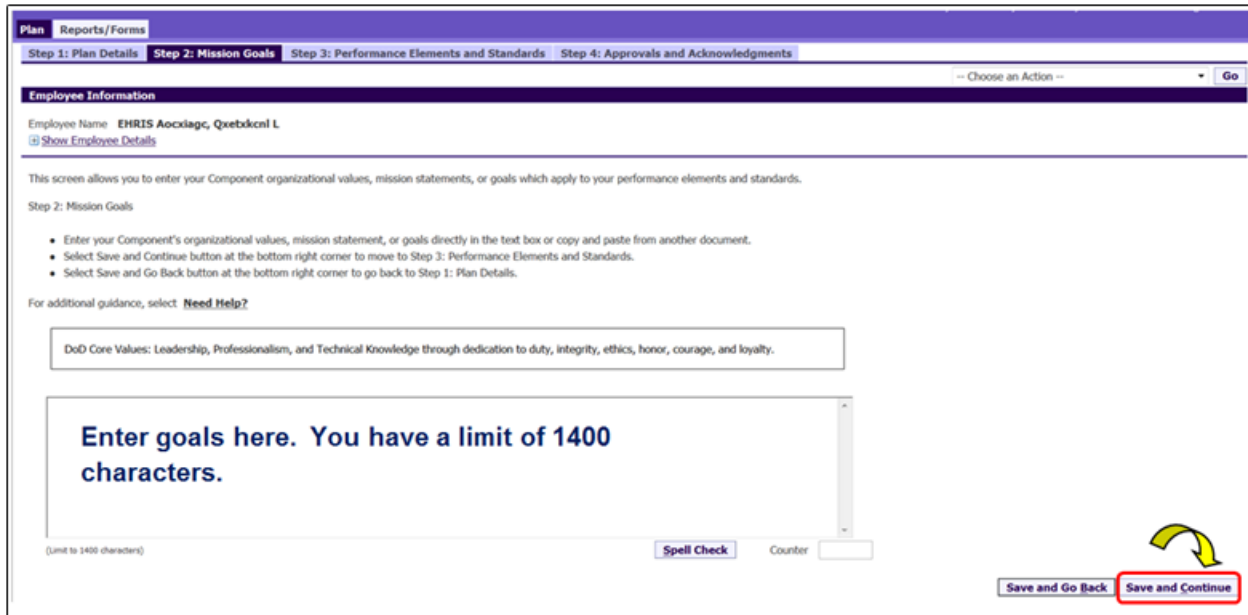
Plan Reports/Forms

Step 1: Plan Details Step 2: Mission Goals Step 3: Performance Elements and Standards Step 4: Approvals and Acknowledgments

-- Choose an Action -- Go

Employee Information

Employee Name EHRIS Aocxiagc, Qxetxkcnl L

Show Employee Details

This screen allows you to enter your Component organizational values, mission statements, or goals which apply to your performance elements and standards.

Step 2: Mission Goals

- Enter your Component's organizational values, mission statement, or goals directly in the text box or copy and paste from another document.
- Select Save and Continue button at the bottom right corner to move to Step 3: Performance Elements and Standards.
- Select Save and Go Back button at the bottom right corner to go back to Step 1: Plan Details.

For additional guidance, select Need Help?

DoD Core Values: Leadership, Professionalism, and Technical Knowledge through dedication to duty, integrity, ethics, honor, courage, and loyalty.

Enter goals here. You have a limit of 1400 characters.

(Limit to 1400 characters)

Spell Check Counter

Save and Go Back Save and Continue